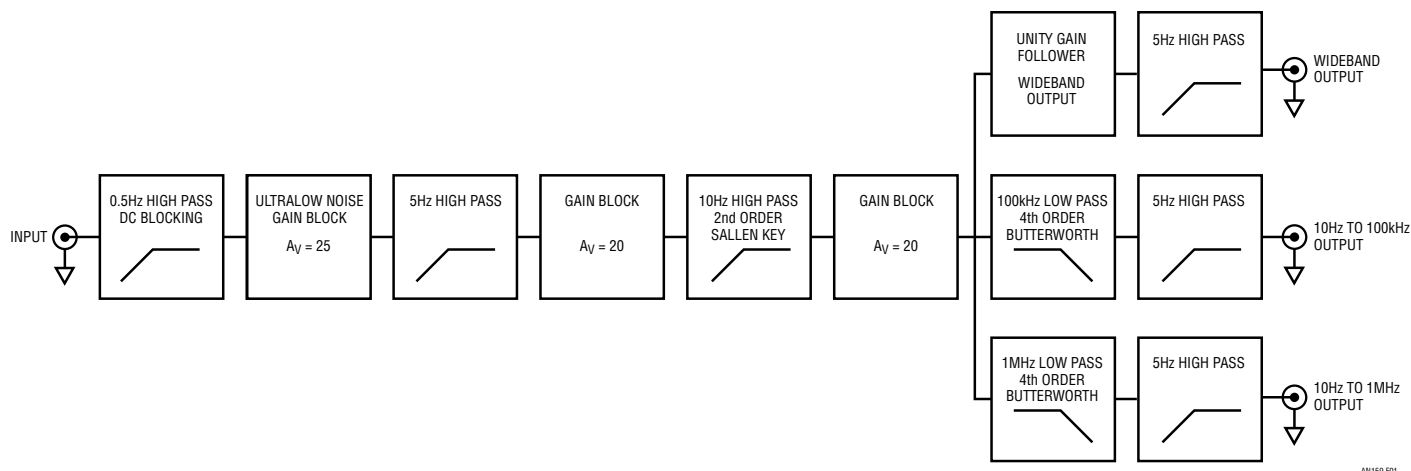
INPUT

0.5Hz HIGH PASS
DC BLOCKING

ULTRALOW NOISE
GAIN BLOCK
$A_V = 25$

5Hz HIGH PASS

GAIN BLOCK
$A_V = 20$

10Hz HIGH PASS
2nd ORDER
SALLEN KEY

GAIN BLOCK
$A_V = 20$

UNITY GAIN
FOLLOWER
WIDEBAND
OUTPUT

5Hz HIGH PASS

WIDEBAND
OUTPUT

100kHz LOW PASS
4th ORDER
BUTTERWORTH

5Hz HIGH PASS

10Hz TO 100kHz
OUTPUT

1MHz LOW PASS
4th ORDER
BUTTERWORTH

5Hz HIGH PASS

10Hz TO 1MHz
OUTPUT

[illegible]